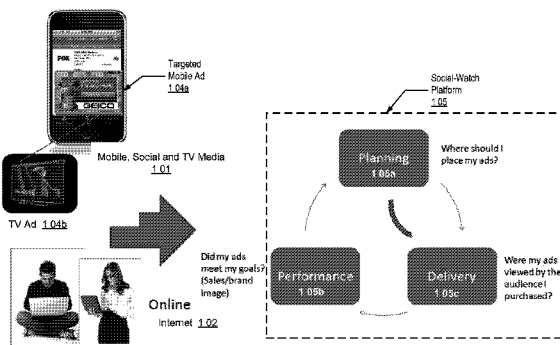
FOX

GEICO

Targeted Mobile Ad
104a

Social-Watch Platform
105

Mobile, Social and TV Media
101

TV Ad 104b

Planning
105a

Where should I place my ads?

Did my ads meet my goals? (Sales/brand image)

Performance
105b

Delivery
105c

Were my ads viewed by the audience I purchased?

Online

Internet 102